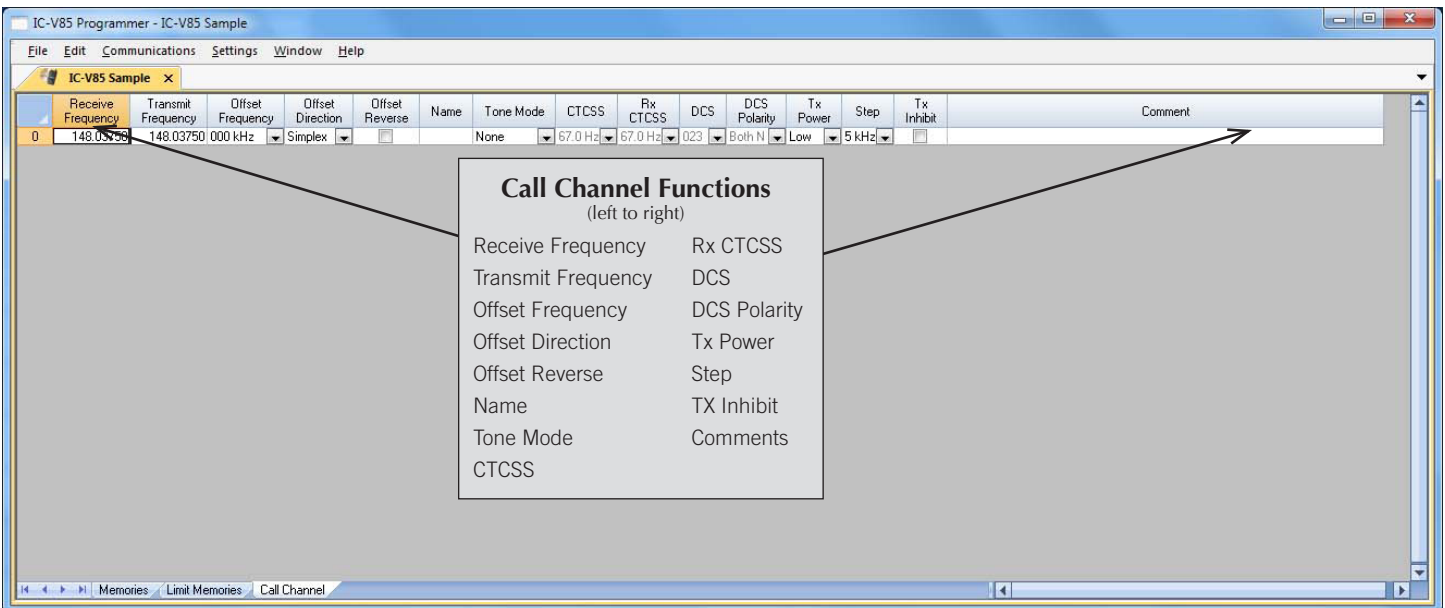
IC-V85 Programmer - IC-V85 Sample

File Edit Communications Settings Window Help

IC-V85 Sample ×

| | Receive Frequency | Transmit Frequency | Offset Frequency | Offset Direction | Offset Reverse | Name | Tone Mode | CTCSS | Rx CTCSS | DCS | DCS Polarity | Tx Power | Step | Tx Inhibit | Comment |
|---|---|---|---|---|---|---|---|---|---|---|---|---|---|---|---|
| 0 | 148.03750 | 148.03750 | 000 kHz | Simplex | | | None | 67.0 Hz | 67.0 Hz | 023 | Both N | Low | 5 kHz | | |

Call Channel Functions
(left to right)

Receive Frequency
Transmit Frequency
Offset Frequency
Offset Direction
Offset Reverse
Name
Tone Mode
CTCSS

Rx CTCSS
DCS
DCS Polarity
Tx Power
Step
TX Inhibit
Comments

Memories Limit Memories Call Channel